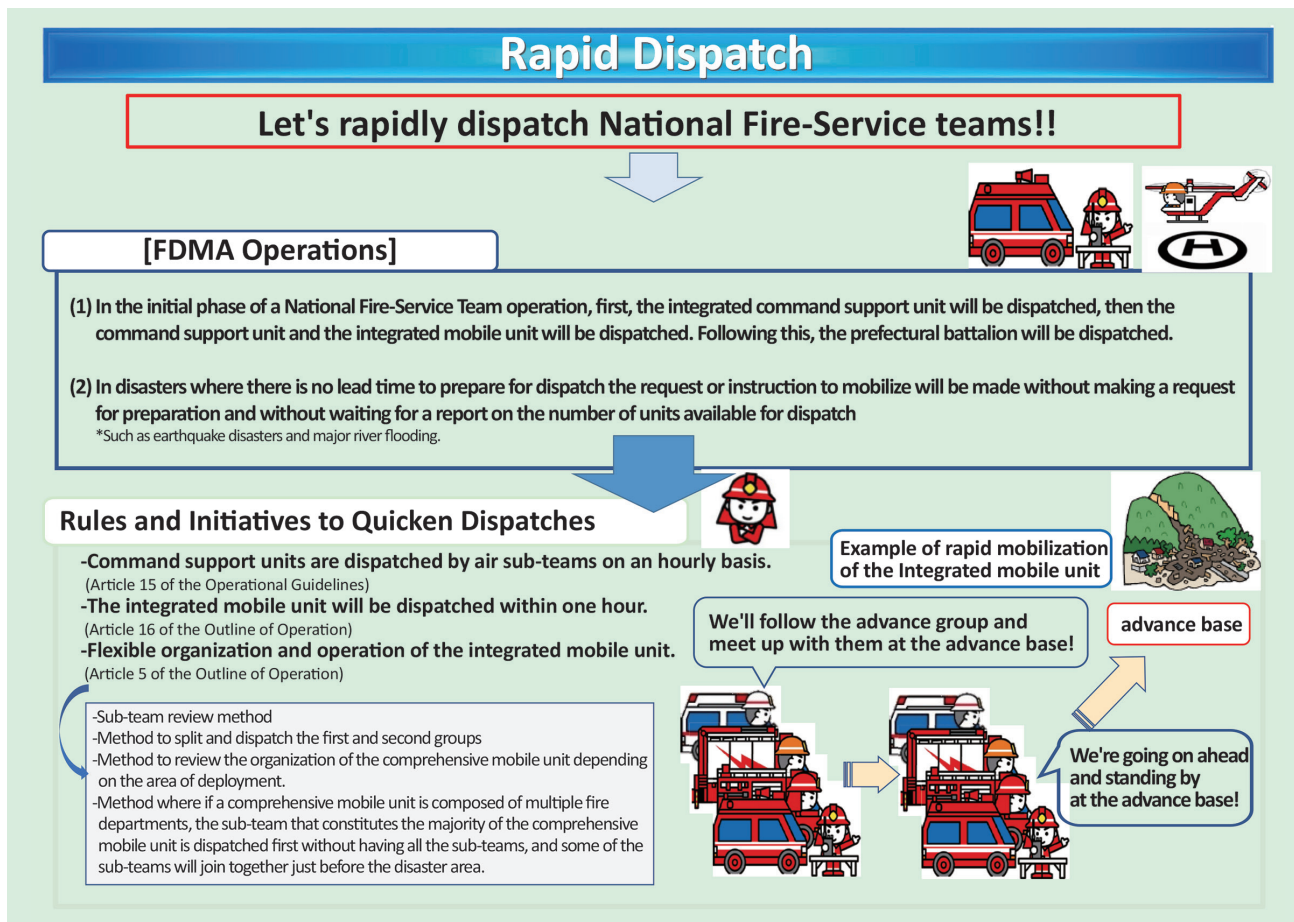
Rapid Dispatch

Let's rapidly dispatch National Fire-Service teams!!

[FDMA Operations]

(1) In the initial phase of a National Fire-Service Team operation, first, the integrated command support unit will be dispatched, then the command support unit and the integrated mobile unit will be dispatched. Following this, the prefectural battalion will be dispatched.

(2) In disasters where there is no lead time to prepare for dispatch the request or instruction to mobilize will be made without making a request for preparation and without waiting for a report on the number of units available for dispatch
*Such as earthquake disasters and major river flooding.

Rules and Initiatives to Quicken Dispatches

-Command support units are dispatched by air sub-teams on an hourly basis.
(Article 15 of the Operational Guidelines)
-The integrated mobile unit will be dispatched within one hour.
(Article 16 of the Outline of Operation)
-Flexible organization and operation of the integrated mobile unit.
(Article 5 of the Outline of Operation)

-Sub-team review method
-Method to split and dispatch the first and second groups
-Method to review the organization of the comprehensive mobile unit depending on the area of deployment.
-Method where if a comprehensive mobile unit is composed of multiple fire departments, the sub-team that constitutes the majority of the comprehensive mobile unit is dispatched first without having all the sub-teams, and some of the sub-teams will join together just before the disaster area.

Example of rapid mobilization of the Integrated mobile unit

We'll follow the advance group and meet up with them at the advance base!

advance base

We're going on ahead and standing by at the advance base!